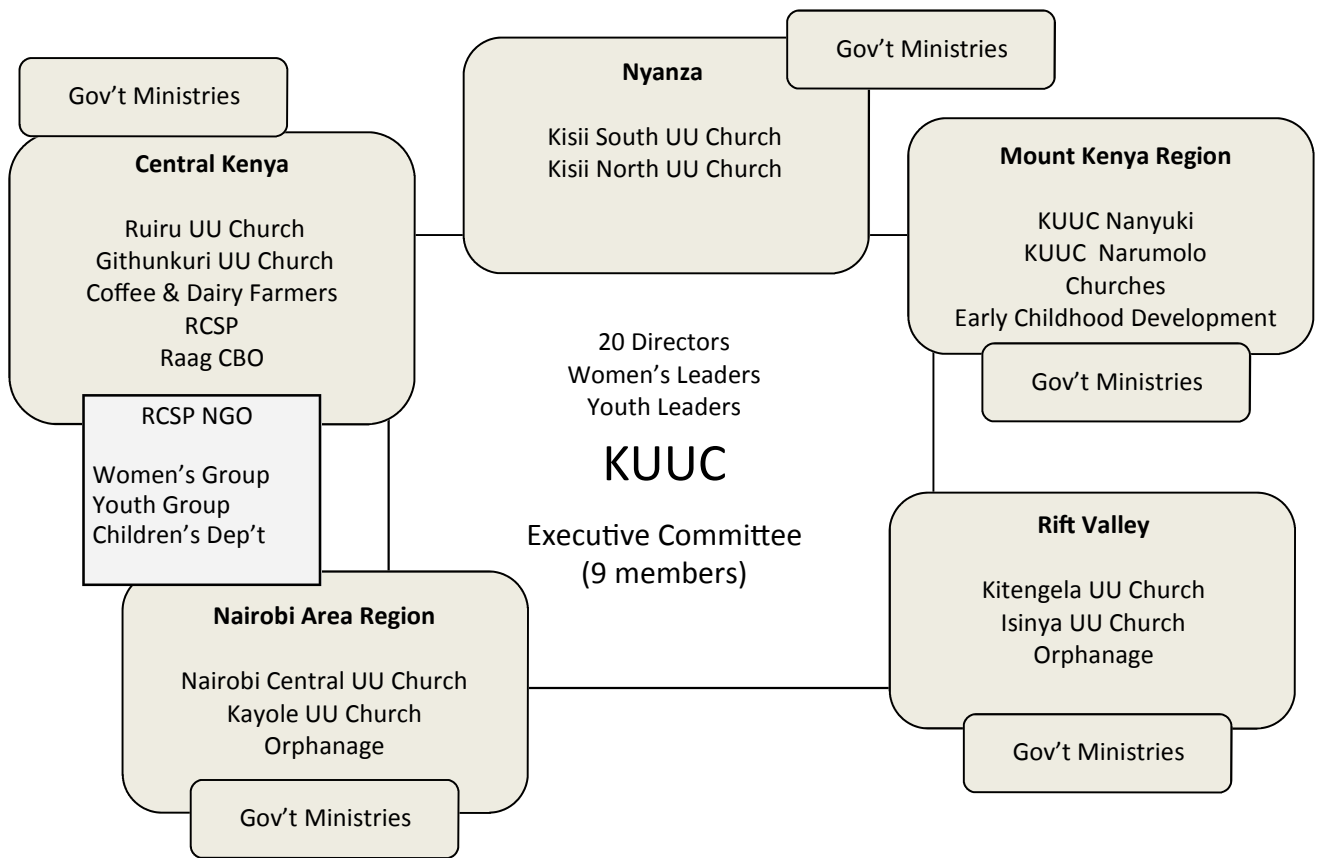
Gov't Ministries

Central Kenya

Ruiru UU Church
Githunkuri UU Church
Coffee & Dairy Farmers
RCSP
Raag CBO

RCSP NGO

Women's Group
Youth Group
Children's Dep't

Nyanza

Kisii South UU Church
Kisii North UU Church

Gov't Ministries

Mount Kenya Region

KUUC Nanyuki
KUUC Narumolo
Churches
Early Childhood Development

Gov't Ministries

20 Directors
Women's Leaders
Youth Leaders

KUUC

Executive Committee
(9 members)

Rift Valley

Kitengela UU Church
Isinya UU Church
Orphanage

Gov't Ministries

Nairobi Area Region

Nairobi Central UU Church
Kayole UU Church
Orphanage

Gov't Ministries